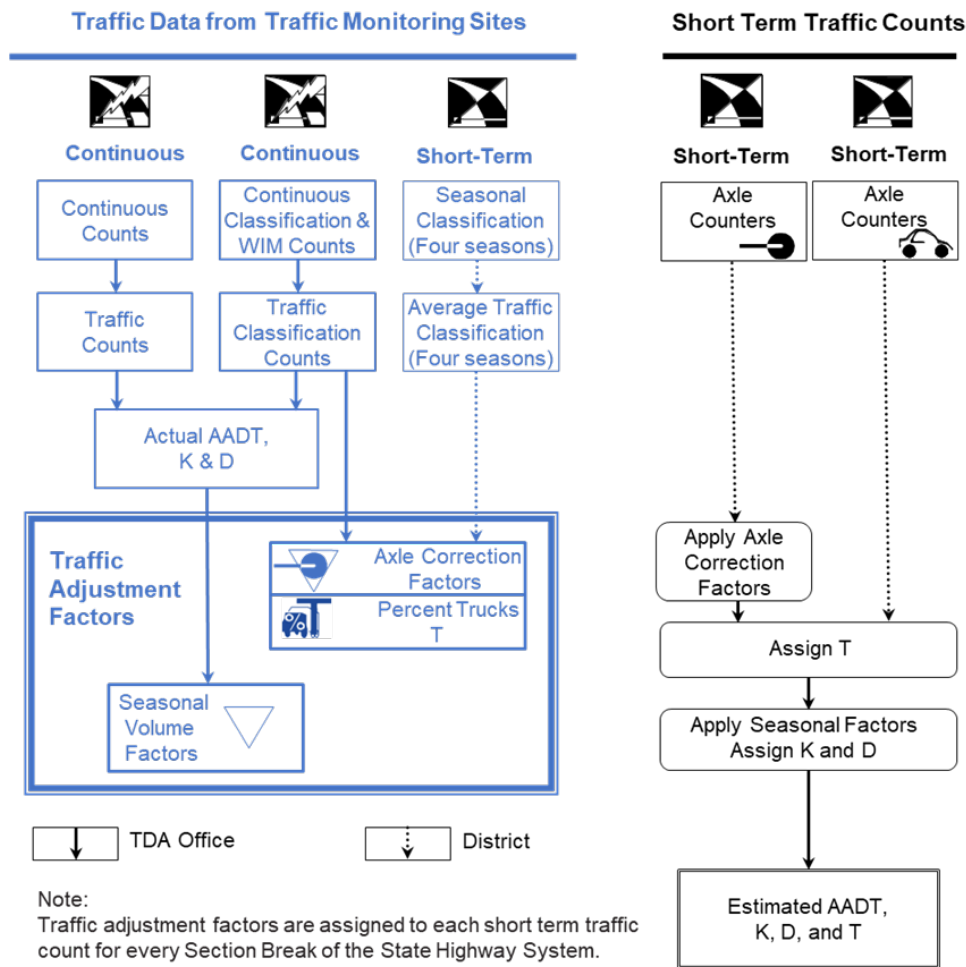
Traffic Data from Traffic Monitoring Sites

Continuous

Continuous

Short-Term

Continuous Counts

Continuous Classification & WIM Counts

Seasonal Classification (Four seasons)

Traffic Counts

Traffic Classification Counts

Average Traffic Classification (Four seasons)

Actual AADT, K & D

Traffic Adjustment Factors

Axle Correction Factors

Percent Trucks T

Seasonal Volume Factors

TDA Office

District

Note:
Traffic adjustment factors are assigned to each short term traffic count for every Section Break of the State Highway System.

Short Term Traffic Counts

Short-Term

Short-Term

Axle Counters

Axle Counters

Apply Axle Correction Factors

Assign T

Apply Seasonal Factors Assign K and D

Estimated AADT, K, D, and T